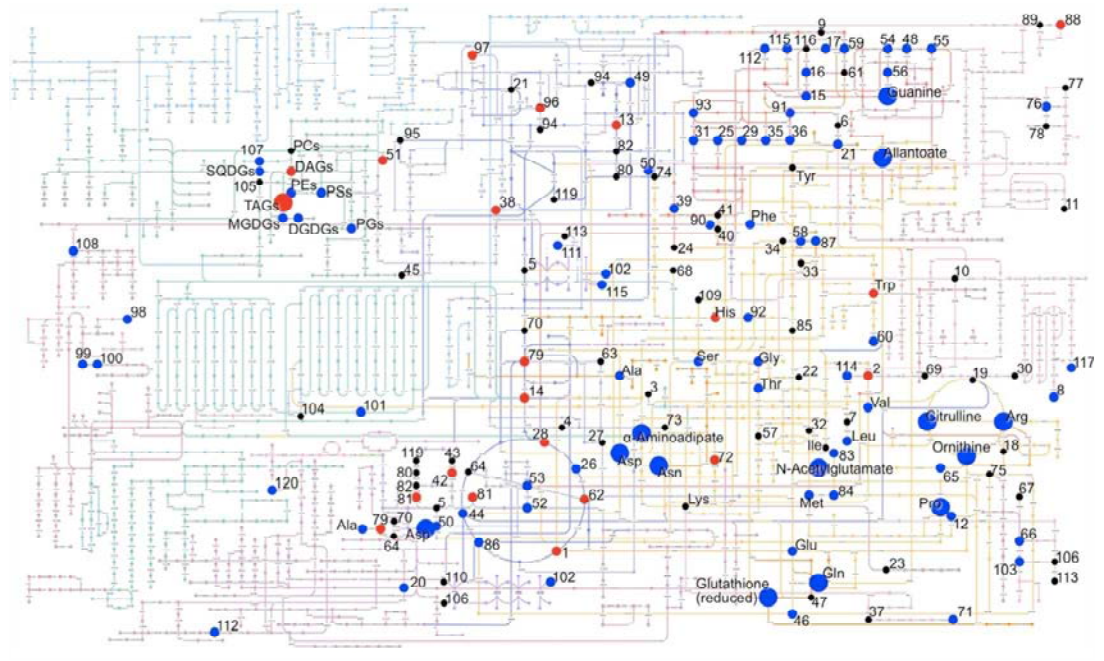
9 89 88
115 116 17 59 54 48 55
112 16 61 56
15 Guanine 77
97 76
21 94 49 78
96 93 91
94 13 31 25 29 35 36 6
107 PCs 95 82 21 Allantoate
SQDGs DAGs 51 50 74
105 PEs PSs 80 Tyr
TAGs 119 11
MGDGs DGDGs PGs 38 39 Phe
113 90 41 40
108 111 58 87
24 34
5 102 68 33
45 115 10
Trp
98 109
70 His 92 85
60
99 100 79 63 Ser Gly
Ala 114 2 69 19 30 117
14 3 Thr 22
8
104 101 Val
4 73 Citrulline Arg
28 27 57 32 7 Leu
110 43 α-Aminoadipate Ile 83 Ornithine 18
80 42 64 Asp Asn 72 N-Acetylglutamate
82 81 53 26 75
81 Lys 84 65 67
120 5 52 62 Met
Ala 79 70 50 44 Pro 12
64 Asp 86 66
Glu 106
1 103
110 102 23 113
20 Glutathione Gln
106 (reduced) 47
46 37 71
112